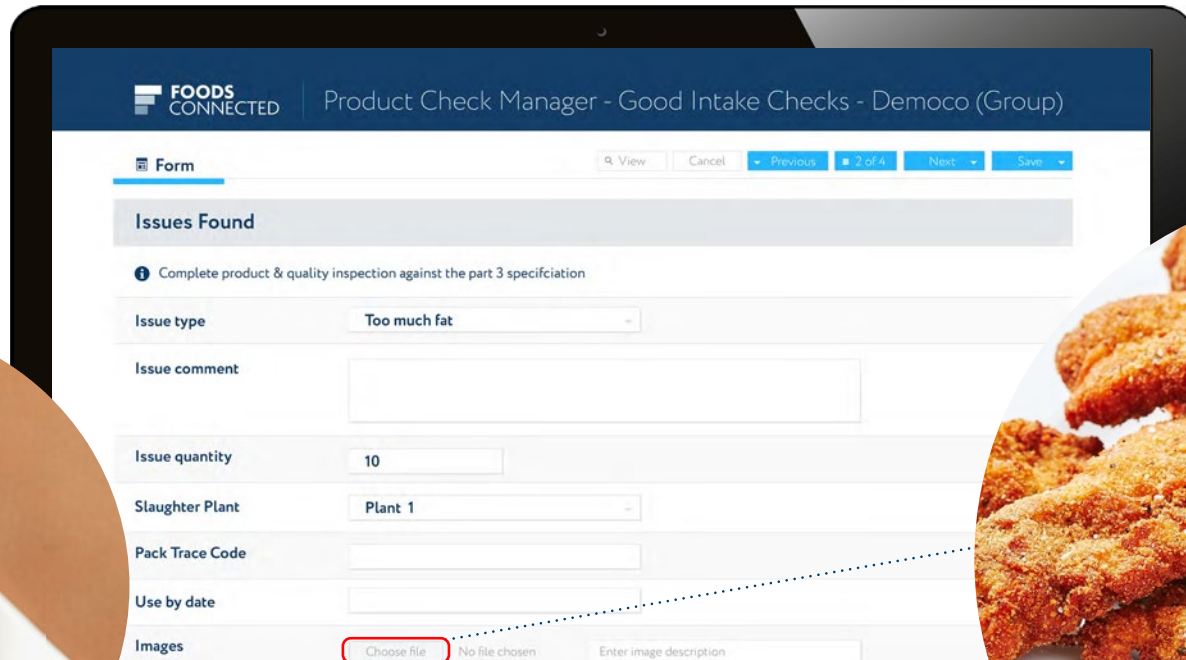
FOODS CONNECTED | Product Check Manager - Good Intake Checks - Democo (Group)

Form

View Cancel Previous 2 of 4 Next Save

Issues Found

Complete product & quality inspection against the part 3 specifciation

Issue type | Too much fat

Issue comment

Issue quantity | 10

Slaughter Plant | Plant 1

Pack Trace Code

Use by date

Images | Choose file No file chosen Enter image description